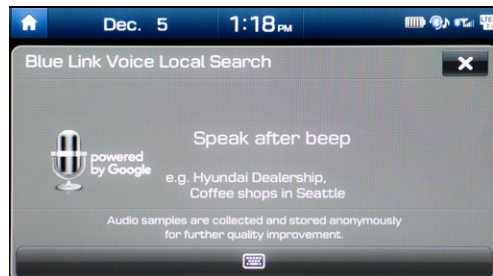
Dec. 5 1:18PM

Blue Link Voice Local Search

powered by Google

Speak after beep

e.g. Hyundai Dealership, Coffee shops in Seattle

Audio samples are collected and stored anonymously for further quality improvement.